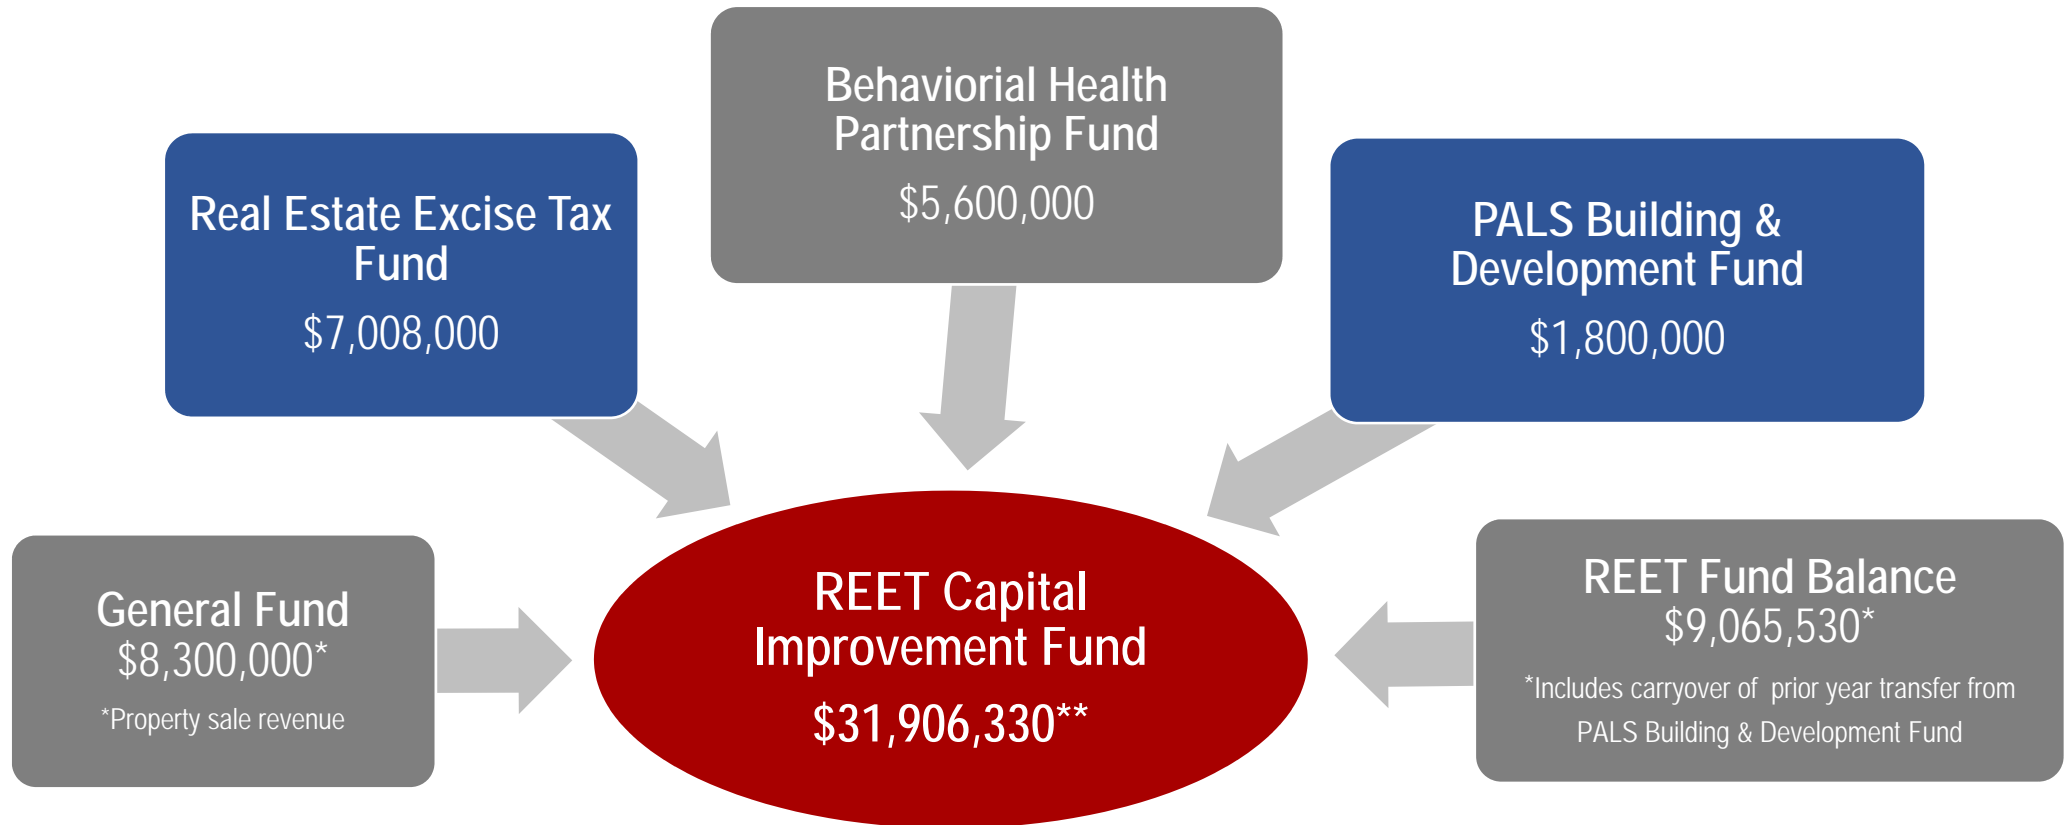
Behaviorial Health Partnership Fund
$5,600,000

Real Estate Excise Tax Fund
$7,008,000

PALS Building & Development Fund
$1,800,000

General Fund
$8,300,000*
*Property sale revenue

REET Capital Improvement Fund
$31,906,330**

REET Fund Balance
$9,065,530*
*Includes carryover of prior year transfer from PALS Building & Development Fund